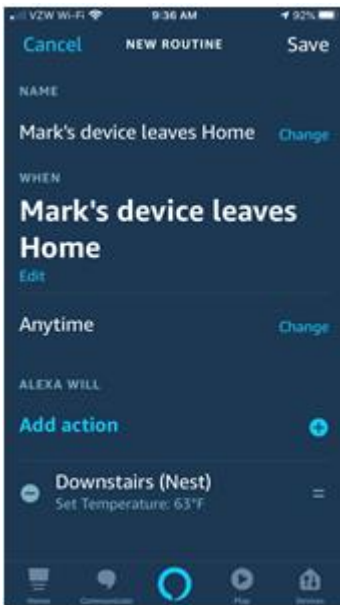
VZW Wi-Fi 9:36 AM 92%

Cancel NEW ROUTINE Save

NAME

Mark's device leaves Home Change

WHEN

Mark's device leaves Home

Edit

Anytime Change

ALEXA WILL

Add action

Downstairs (Nest)
Set Temperature: 63°F

Home Communicate Play Devices